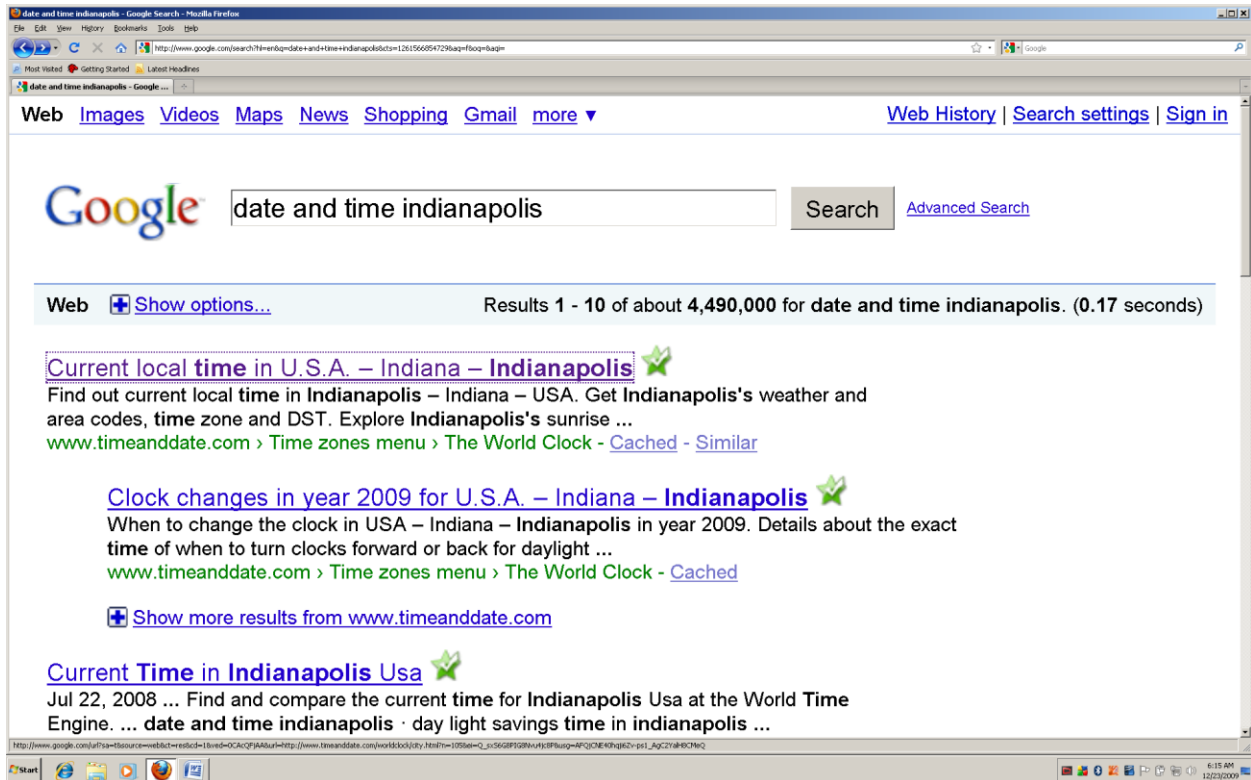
date and time indianapolis - Google Search - Mozilla Firefox

File Edit View History Bookmarks Tools Help

http://www.google.com/search?hl=en&q=date+and+time+indianapolis&cts=1261566854729&aq=f&oq=&aqi=

Google

Most Visited Getting Started Latest Headlines

date and time indianapolis - Google ...

Web Images Videos Maps News Shopping Gmail more ▼

Web History | Search settings | Sign in

Google

date and time indianapolis

Search

Advanced Search

Web Show options...

Results **1** - **10** of about **4,490,000** for **date and time indianapolis**. (**0.17** seconds)

Current local **time** in U.S.A. – Indiana – **Indianapolis**

Find out current local **time** in **Indianapolis** – Indiana – USA. Get **Indianapolis's** weather and area codes, **time** zone and DST. Explore **Indianapolis's** sunrise **...**

www.timeanddate.com › Time zones menu › The World Clock - Cached - Similar

Clock changes in year 2009 for U.S.A. – Indiana – **Indianapolis**

When to change the clock in USA – Indiana – **Indianapolis** in year 2009. Details about the exact **time** of when to turn clocks forward or back for daylight **...**

www.timeanddate.com › Time zones menu › The World Clock - Cached

Show more results from www.timeanddate.com

Current **Time** in **Indianapolis** Usa

Jul 22, 2008 **...** Find and compare the current **time** for **Indianapolis** Usa at the World **Time** Engine. **... date and time indianapolis** · day light savings **time** in **indianapolis ...**

http://www.google.com/url?sa=t&source=web&ct=res&cd=1&ved=0CAcQFjAA&url=http://www.timeanddate.com/worldclock/city.html?n=105&ei=Q_sxS6G8PIG8Nvu4jc8P&usg=AFQjCNE4Ohq86Zv-ps1_AgC2YaH8CMeQ

Start

6:15 AM 12/23/2009